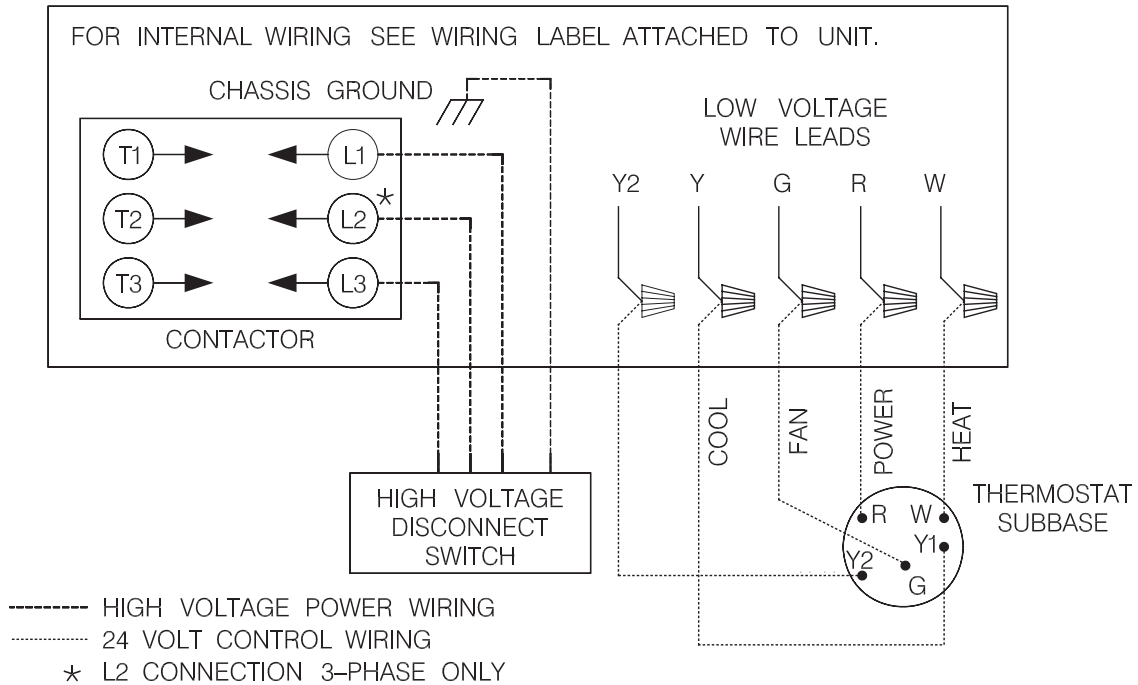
FOR INTERNAL WIRING SEE WIRING LABEL ATTACHED TO UNIT.

CHASSIS GROUND

LOW VOLTAGE WIRE LEADS

T1 L1
T2 L2 *
T3 L3

CONTACTOR

Y2 Y G R W

COOL FAN POWER HEAT

HIGH VOLTAGE DISCONNECT SWITCH

THERMOSTAT SUBBASE

R W Y1 Y2 G

HIGH VOLTAGE POWER WIRING
24 VOLT CONTROL WIRING
* L2 CONNECTION 3-PHASE ONLY